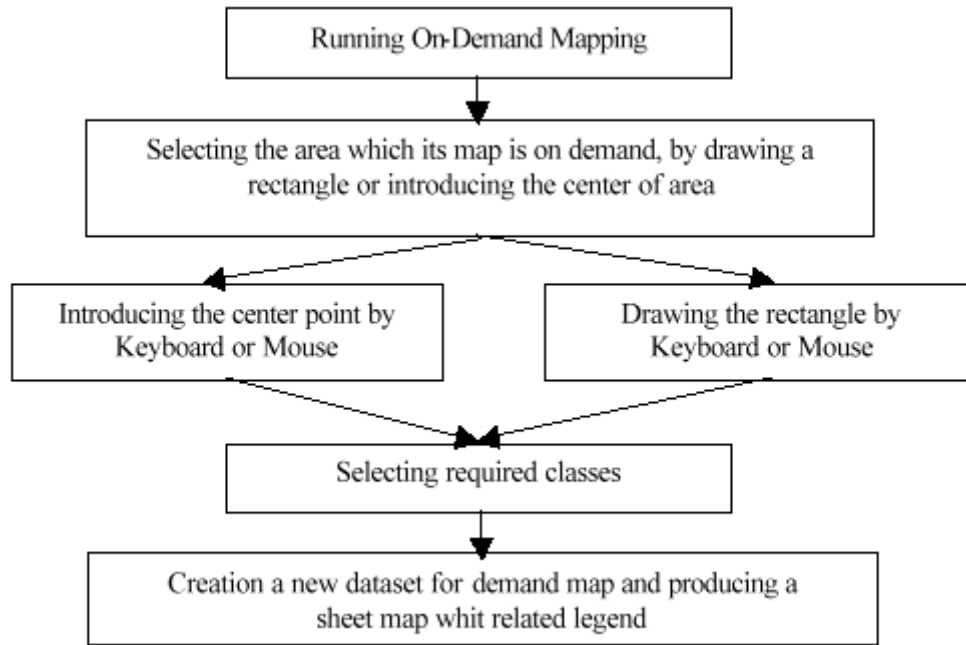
Running On-Demand Mapping

Selecting the area which its map is on demand, by drawing a rectangle or introducing the center of area

Introducing the center point by Keyboard or Mouse

Drawing the rectangle by Keyboard or Mouse

Selecting required classes

Creation a new dataset for demand map and producing a sheet map whit related legend